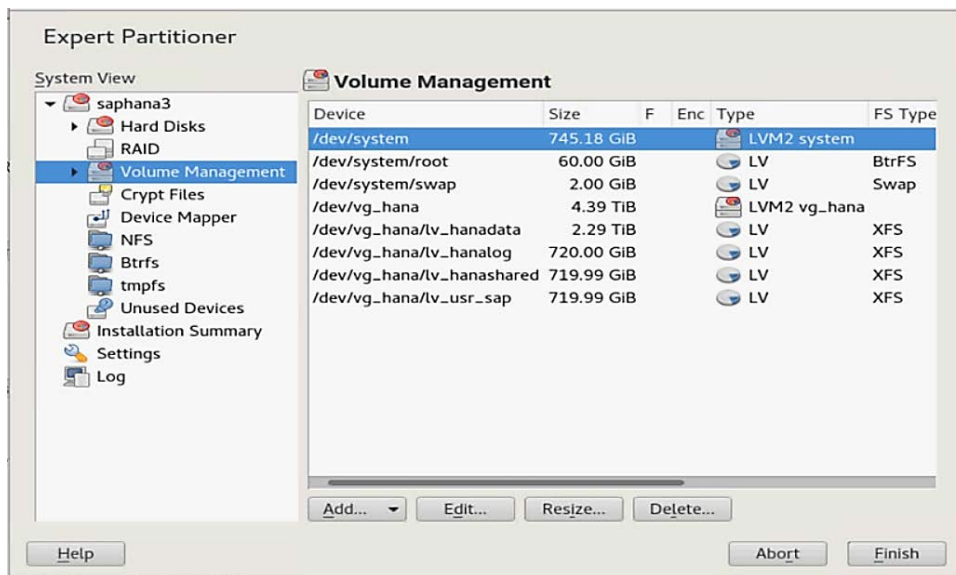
Expert Partitioner

System View

saphana3
Hard Disks
RAID
Volume Management
Crypt Files
Device Mapper
NFS
Btrfs
tmpfs
Unused Devices
Installation Summary
Settings
Log

Volume Management

| Device | Size | F | Enc | Type | FS Type |
|---|---|---|---|---|---|
| /dev/system | 745.18 GiB | | | LVM2 system | |
| /dev/system/root | 60.00 GiB | | | LV | BtrFS |
| /dev/system/swap | 2.00 GiB | | | LV | Swap |
| /dev/vg_hana | 4.39 TiB | | | LVM2 vg_hana | |
| /dev/vg_hana/lv_hanadata | 2.29 TiB | | | LV | XFS |
| /dev/vg_hana/lv_hanalog | 720.00 GiB | | | LV | XFS |
| /dev/vg_hana/lv_hanashared | 719.99 GiB | | | LV | XFS |
| /dev/vg_hana/lv_usr_sap | 719.99 GiB | | | LV | XFS |

Add... Edit... Resize... Delete...

Help Abort Finish